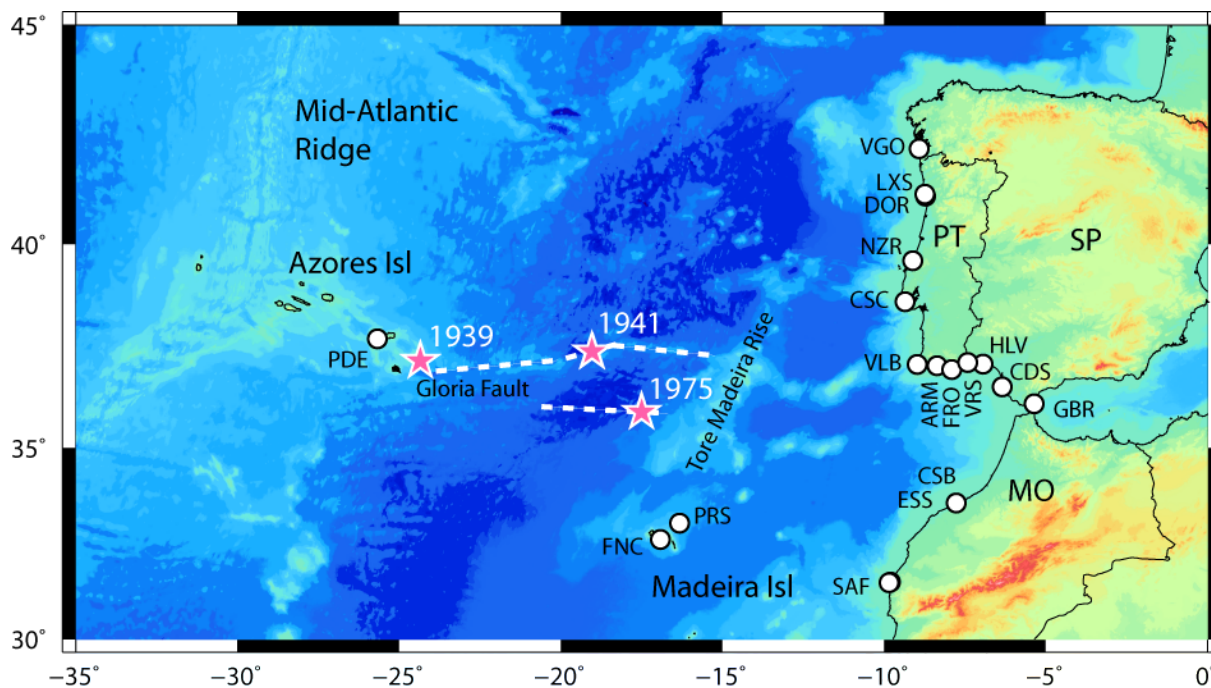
45°
40°
35°
30°
−35°
−30°
−25°
−20°
−15°
−10°
−5°
0°

Mid-Atlantic Ridge

Azores Isl

PDE

1939

1941

Gloria Fault

1975

Tore Madeira Rise

PRS
FNC

Madeira Isl

VGO
LXS
DOR
NZR
CSC
PT
SP
HLV
VLB
CDS
ARM
FRO
VRS
GBR
CSB
ESS
MO
SAF